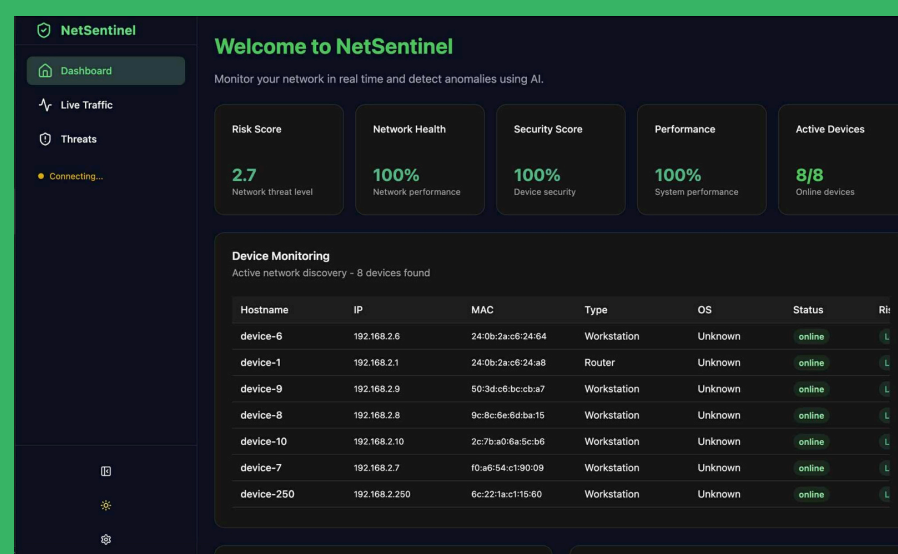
NetSentinel

Dashboard

Live Traffic

Threats

Connecting...

Welcome to NetSentinel

Monitor your network in real time and detect anomalies using AI.

Risk Score
2.7
Network threat level

Network Health
100%
Network performance

Security Score
100%
Device security

Performance
100%
System performance

Active Devices
8/8
Online devices

Device Monitoring
Active network discovery - 8 devices found

| Hostname | IP | MAC | Type | OS | Status | Ri |
|---|---|---|---|---|---|---|
| device-6 | 192.168.2.6 | 24:0b:2a:c6:24:64 | Workstation | Unknown | online | L |
| device-1 | 192.168.2.1 | 24:0b:2a:c6:24:a8 | Router | Unknown | online | L |
| device-9 | 192.168.2.9 | 50:3d:c6:bc:cb:a7 | Workstation | Unknown | online | L |
| device-8 | 192.168.2.8 | 9c:8c:6e:6d:ba:15 | Workstation | Unknown | online | L |
| device-10 | 192.168.2.10 | 2c:7b:a0:6a:5c:b6 | Workstation | Unknown | online | L |
| device-7 | 192.168.2.7 | f0:a6:54:c1:90:09 | Workstation | Unknown | online | L |
| device-250 | 192.168.2.250 | 6c:22:1a:c1:15:60 | Workstation | Unknown | online | L |